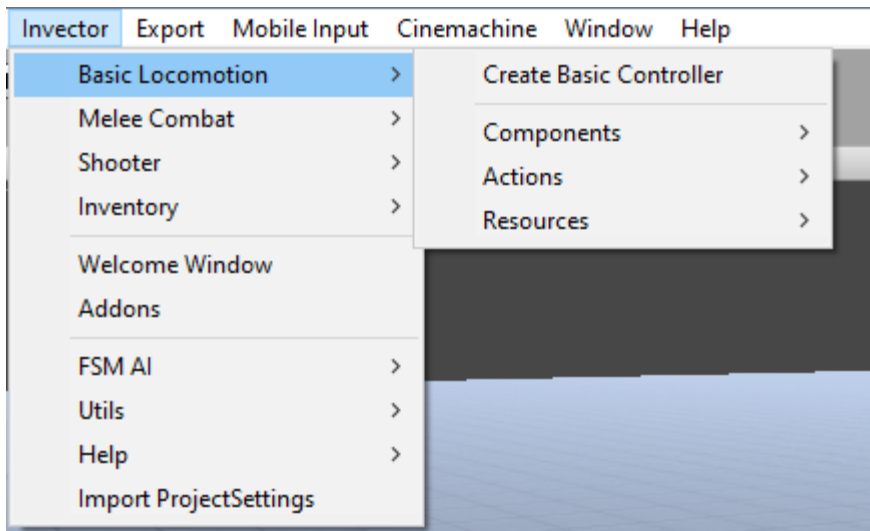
Invector Export Mobile Input Cinemachine Window Help

Basic Locomotion >
Melee Combat >
Shooter >
Inventory >

Welcome Window
Addons

FSM AI >
Utils >
Help >
Import ProjectSettings

Create Basic Controller

Components >
Actions >
Resources >